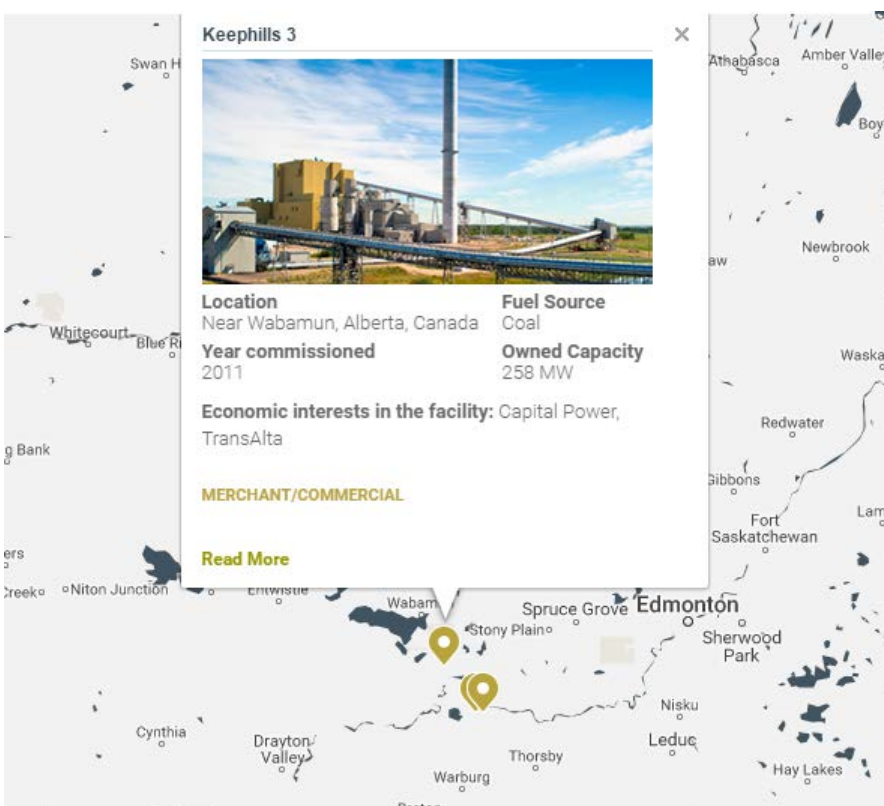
Keephills 3
×

Location
Near Wabamun, Alberta, Canada

Fuel Source
Coal

Year commissioned
2011

Owned Capacity
258 MW

Economic interests in the facility: Capital Power, TransAlta

MERCHANT/COMMERCIAL

Read More

Swan H
Athabasca
Amber Valley
Boy
Newbrook
aw
Whitecourt
Blue Ri
Waska
Redwater
g Bank
Gibbons
Fort Saskatchewan
Lam
ers
Creek
Niton Junction
Entwistle
Wabam
Spruce Grove
Edmonton
Stony Plain
Sherwood Park
Nisku
Cynthia
Drayton Valley
Leduc
Thorsby
Warburg
Hay Lakes